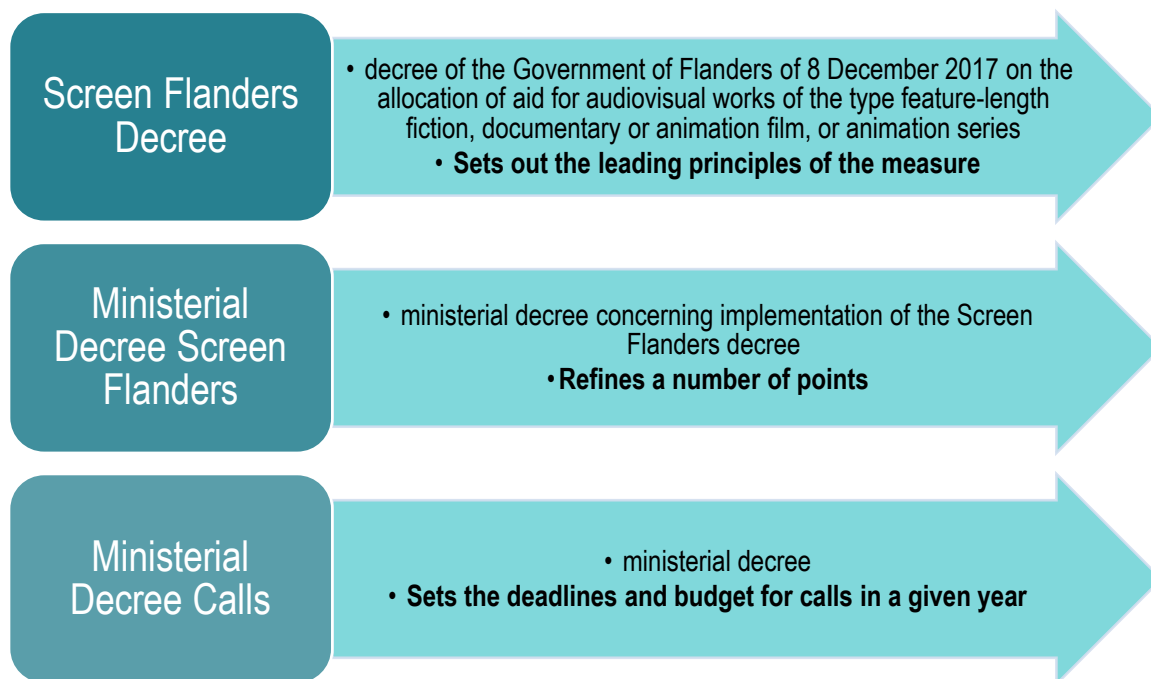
Screen Flanders Decree

• decree of the Government of Flanders of 8 December 2017 on the allocation of aid for audiovisual works of the type feature-length fiction, documentary or animation film, or animation series
• **Sets out the leading principles of the measure**

Ministerial Decree Screen Flanders

• ministerial decree concerning implementation of the Screen Flanders decree
• **Refines a number of points**

Ministerial Decree Calls

• ministerial decree
• **Sets the deadlines and budget for calls in a given year**